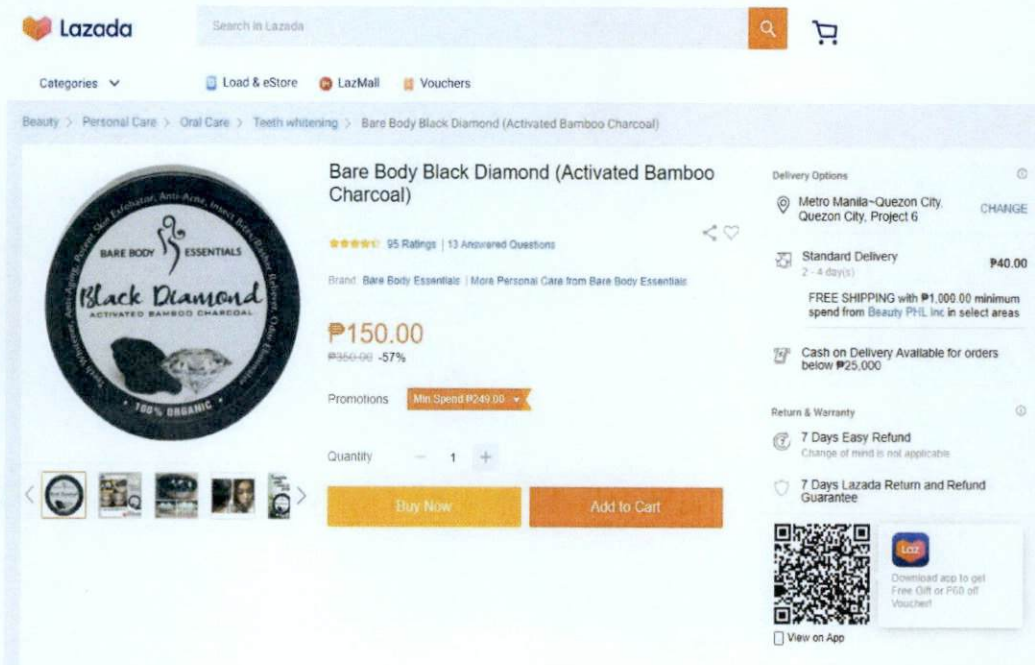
Lazada

Search in Lazada

Categories

Load & eStore

LazMall

Vouchers

Beauty > Personal Care > Oral Care > Teeth whitening > Bare Body Black Diamond (Activated Bamboo Charcoal)

BARE BODY ESSENTIALS

Black Diamond

ACTIVATED BAMBOO CHARCOAL

100% ORGANIC

Teeth Whitener, Anti-Aging, Power Skin Exfoliator, Anti-Acne, Insect Bites, Rashes Reliever, Odor Eliminator

Bare Body Black Diamond (Activated Bamboo Charcoal)

95 Ratings | 13 Answered Questions

Brand: Bare Body Essentials | More Personal Care from Bare Body Essentials

₱150.00

₱350.00 -57%

Promotions

Min. Spend ₱249.00

Quantity

1

Buy Now

Add to Cart

Delivery Options

Metro Manila~Quezon City, Quezon City, Project 6

CHANGE

Standard Delivery

2 - 4 day(s)

₱40.00

FREE SHIPPING with ₱1,000.00 minimum spend from Beauty PHL Inc in select areas

Cash on Delivery Available for orders below ₱25,000

Return & Warranty

7 Days Easy Refund

Change of mind is not applicable

7 Days Lazada Return and Refund Guarantee

Laz

Download app to get Free Gift or ₱60 off Voucher!

View on App